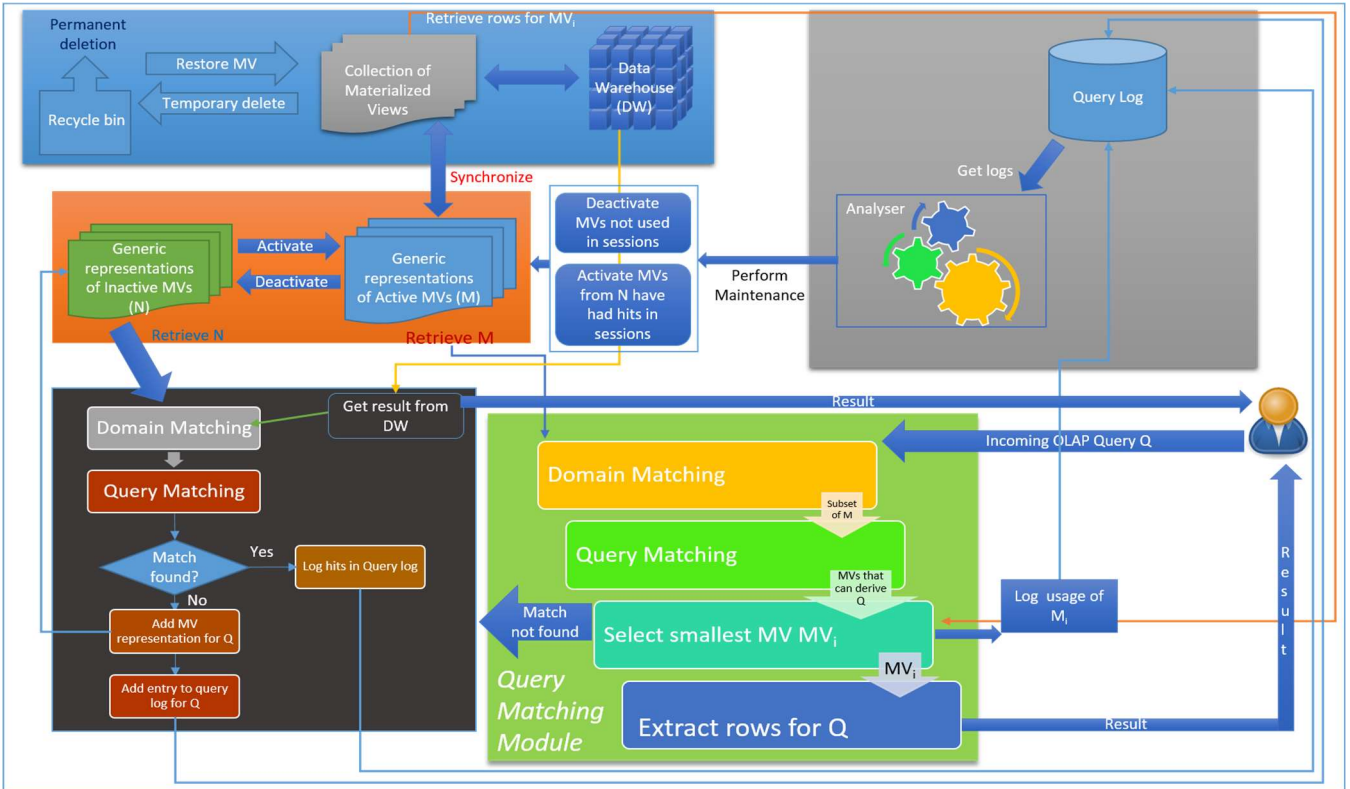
Permanent deletion

Restore MV

Temporary delete

Recycle bin

Retrieve rows for $MV_i$

Collection of Materialized Views

Data Warehouse (DW)

Query Log

Get logs

Analyser

Synchronize

Deactivate MVs not used in sessions

Activate MVs from N have had hits in sessions

Perform Maintenance

Generic representations of Inactive MVs (N)

Activate

Deactivate

Generic representations of Active MVs (M)

Retrieve N

Retrieve M

Domain Matching

Get result from DW

Result

Incoming OLAP Query Q

Query Matching

Match found?

Yes

No

Log hits in Query log

Add MV representation for Q

Add entry to query log for Q

Domain Matching

Subset of M

Query Matching

MVs that can derive Q

Match not found

Select smallest MV $MV_i$

Log usage of $M_i$

$MV_i$

Extract rows for Q

Result

Result

Query Matching Module